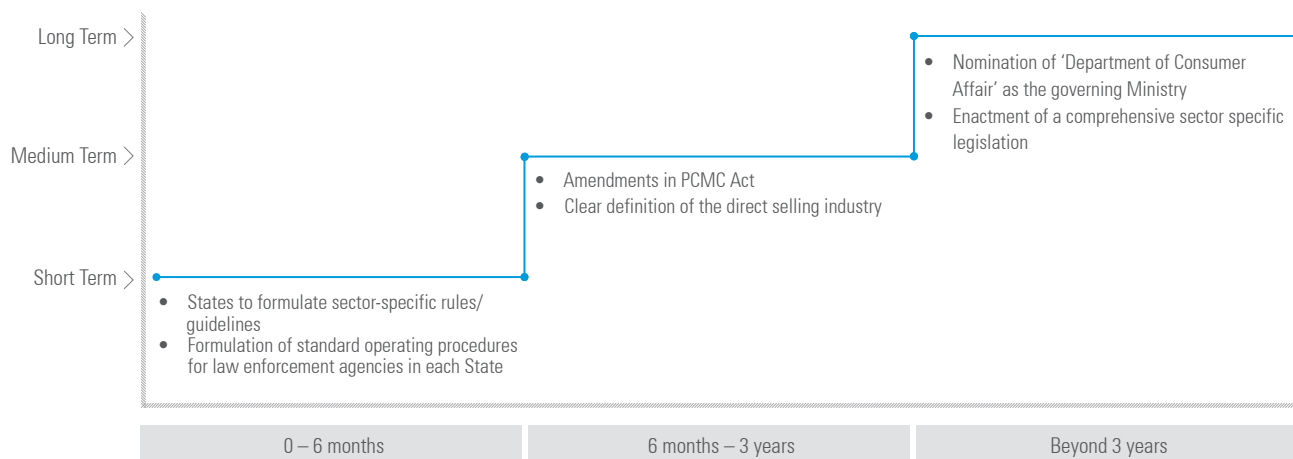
Long Term >

Medium Term >

Short Term >

• Nomination of 'Department of Consumer Affair' as the governing Ministry
• Enactment of a comprehensive sector specific legislation

• Amendments in PCMC Act
• Clear definition of the direct selling industry

• States to formulate sector-specific rules/ guidelines
• Formulation of standard operating procedures for law enforcement agencies in each State

0 – 6 months

6 months – 3 years

Beyond 3 years